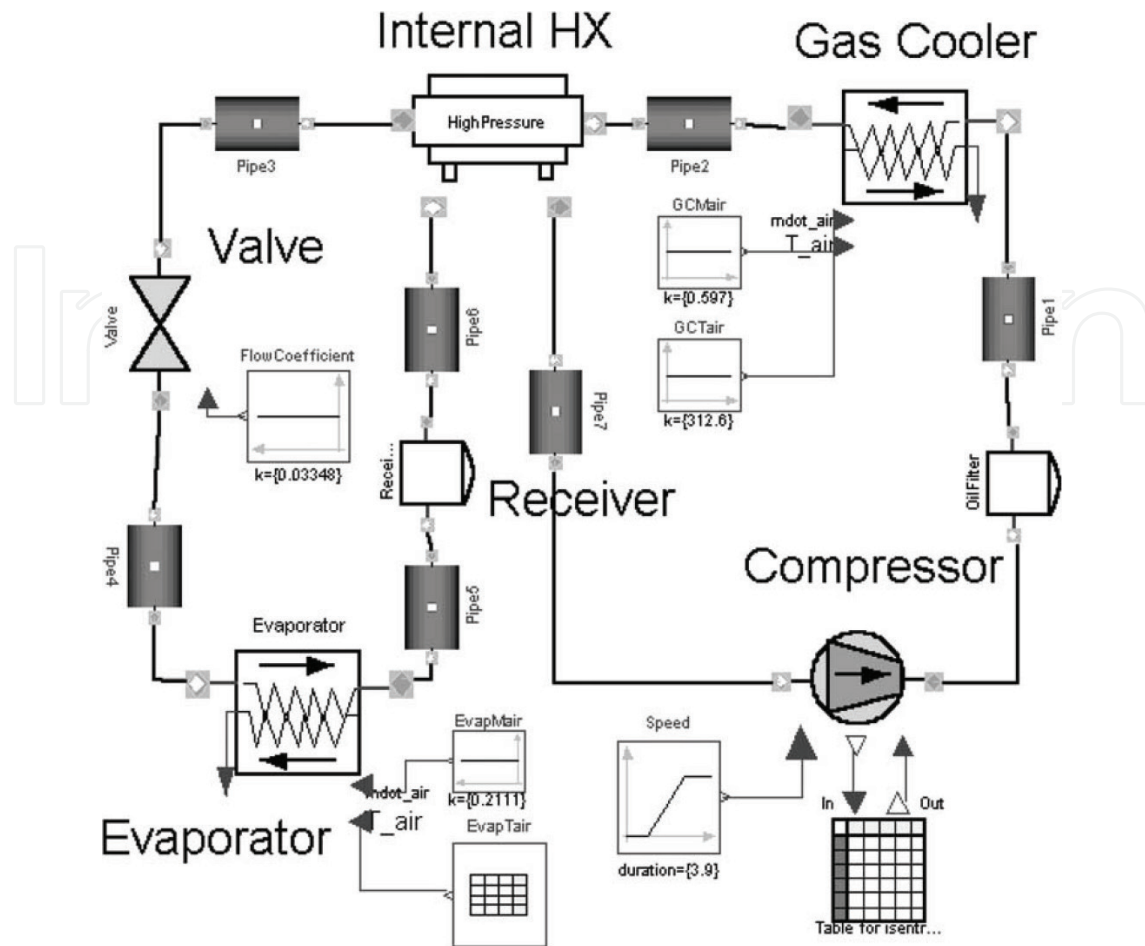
Internal HX

Gas Cooler

HighPressure

Pipe3

Pipe2

GCMair

mdot_air

T_air

k={0.597}

GCTair

k={312.6}

Valve

Valve

Pipe6

Pipe1

FlowCoefficient

k={0.03348}

Pipe7

Recei...

Receiver

OilFilter

Compressor

Pipe4

Pipe5

Evaporator

EvapMair

mdot_air

k={0.2111}

T_air

EvapTair

Speed

duration={3.9}

In

Out

Evaporator

Table for isentr...